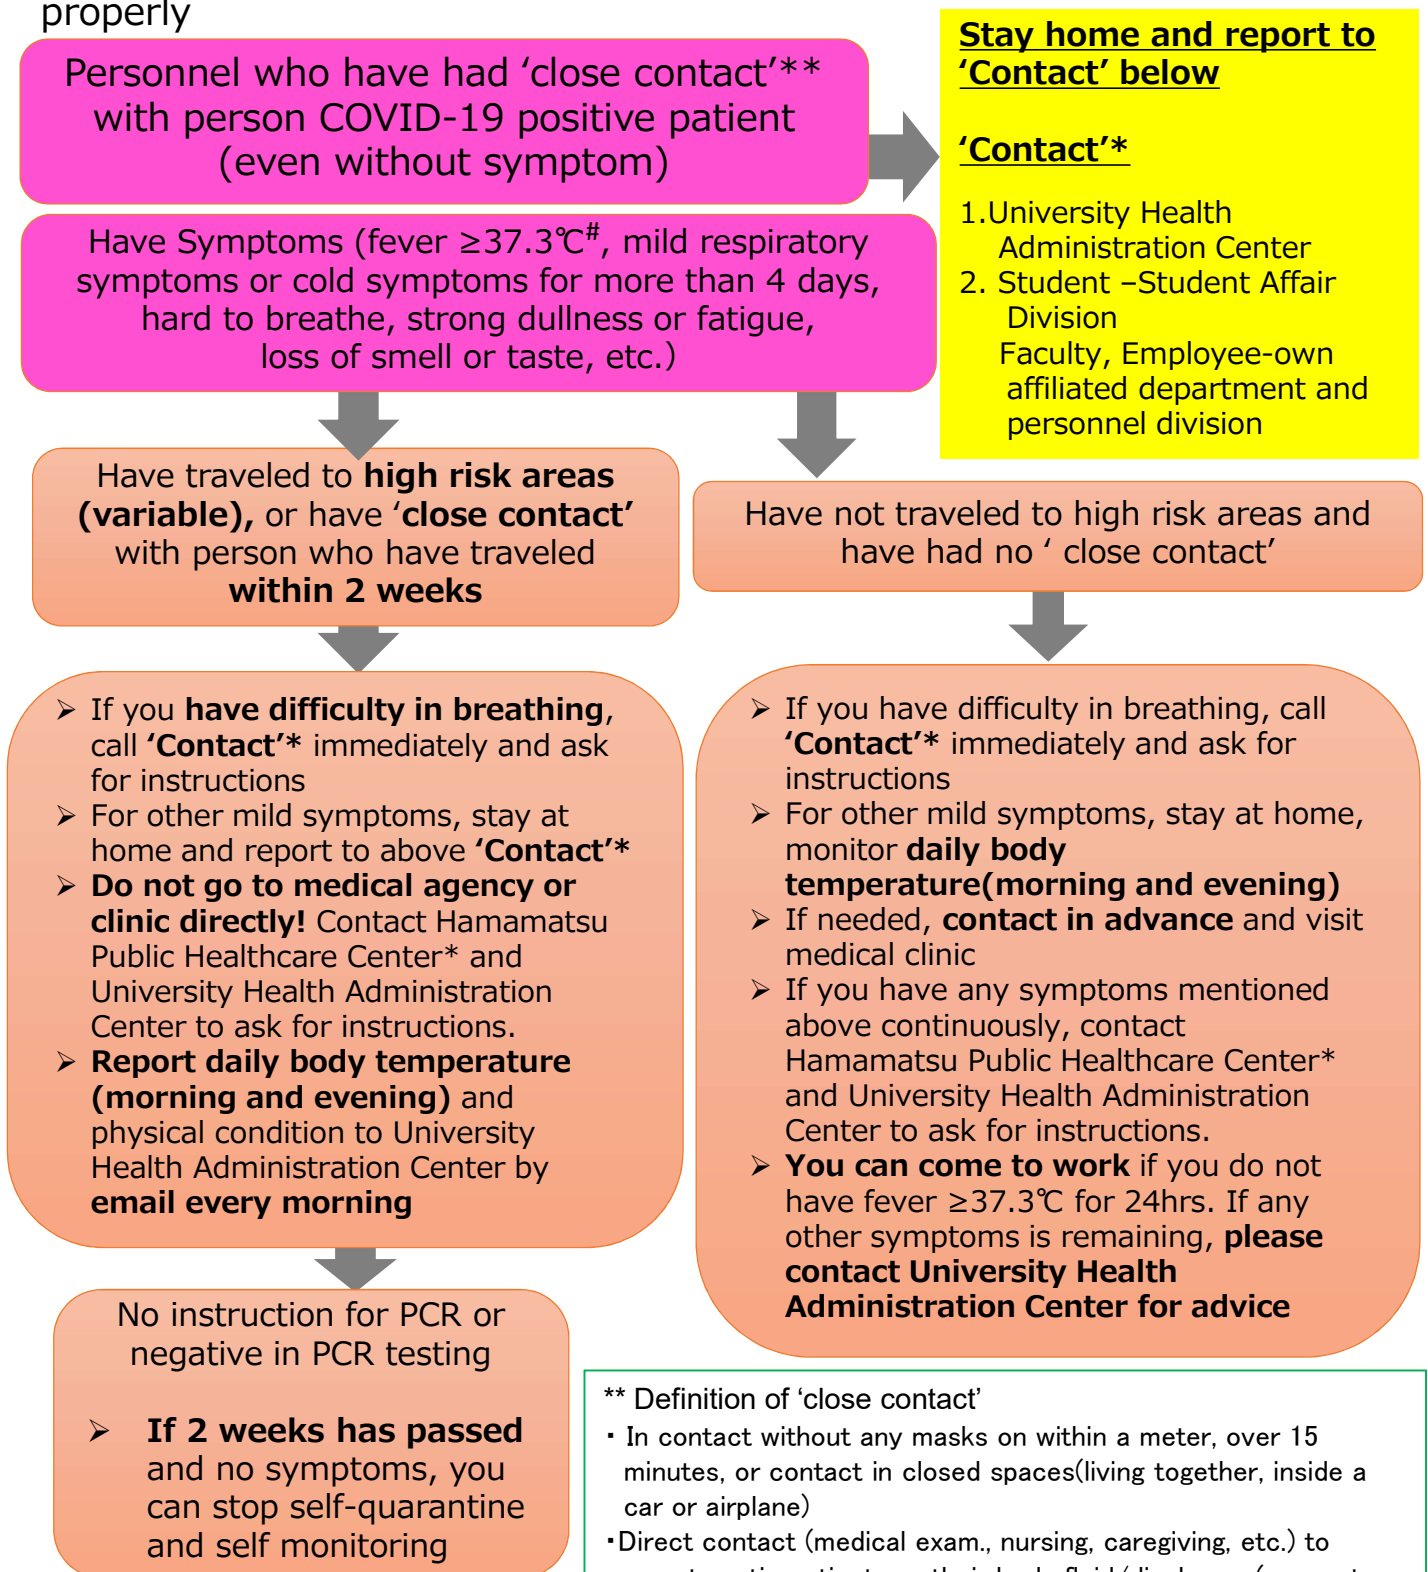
properly

Personnel who have had 'close contact'** with person COVID-19 positive patient (even without symptom)

Stay home and report to 'Contact' below

'Contact'*

1.University Health Administration Center
2. Student –Student Affair Division
Faculty, Employee-own affiliated department and personnel division

Have Symptoms (fever ≥37.3℃$^{\#}$, mild respiratory symptoms or cold symptoms for more than 4 days, hard to breathe, strong dullness or fatigue, loss of smell or taste, etc.)

Have traveled to high risk areas (variable), or have 'close contact' with person who have traveled within 2 weeks

Have not traveled to high risk areas and have had no ' close contact'

➢ If you have difficulty in breathing, call 'Contact'* immediately and ask for instructions
➢ For other mild symptoms, stay at home and report to above 'Contact'*
➢ Do not go to medical agency or clinic directly! Contact Hamamatsu Public Healthcare Center* and University Health Administration Center to ask for instructions.
➢ Report daily body temperature (morning and evening) and physical condition to University Health Administration Center by email every morning

➢ If you have difficulty in breathing, call 'Contact'* immediately and ask for instructions
➢ For other mild symptoms, stay at home, monitor daily body temperature(morning and evening)
➢ If needed, contact in advance and visit medical clinic
➢ If you have any symptoms mentioned above continuously, contact Hamamatsu Public Healthcare Center* and University Health Administration Center to ask for instructions.
➢ You can come to work if you do not have fever ≥37.3℃ for 24hrs. If any other symptoms is remaining, please contact University Health Administration Center for advice

No instruction for PCR or negative in PCR testing

➢ If 2 weeks has passed and no symptoms, you can stop self-quarantine and self monitoring

** Definition of 'close contact'
・In contact without any masks on within a meter, over 15 minutes, or contact in closed spaces(living together, inside a car or airplane)
・Direct contact (medical exam., nursing, caregiving, etc.) to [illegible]